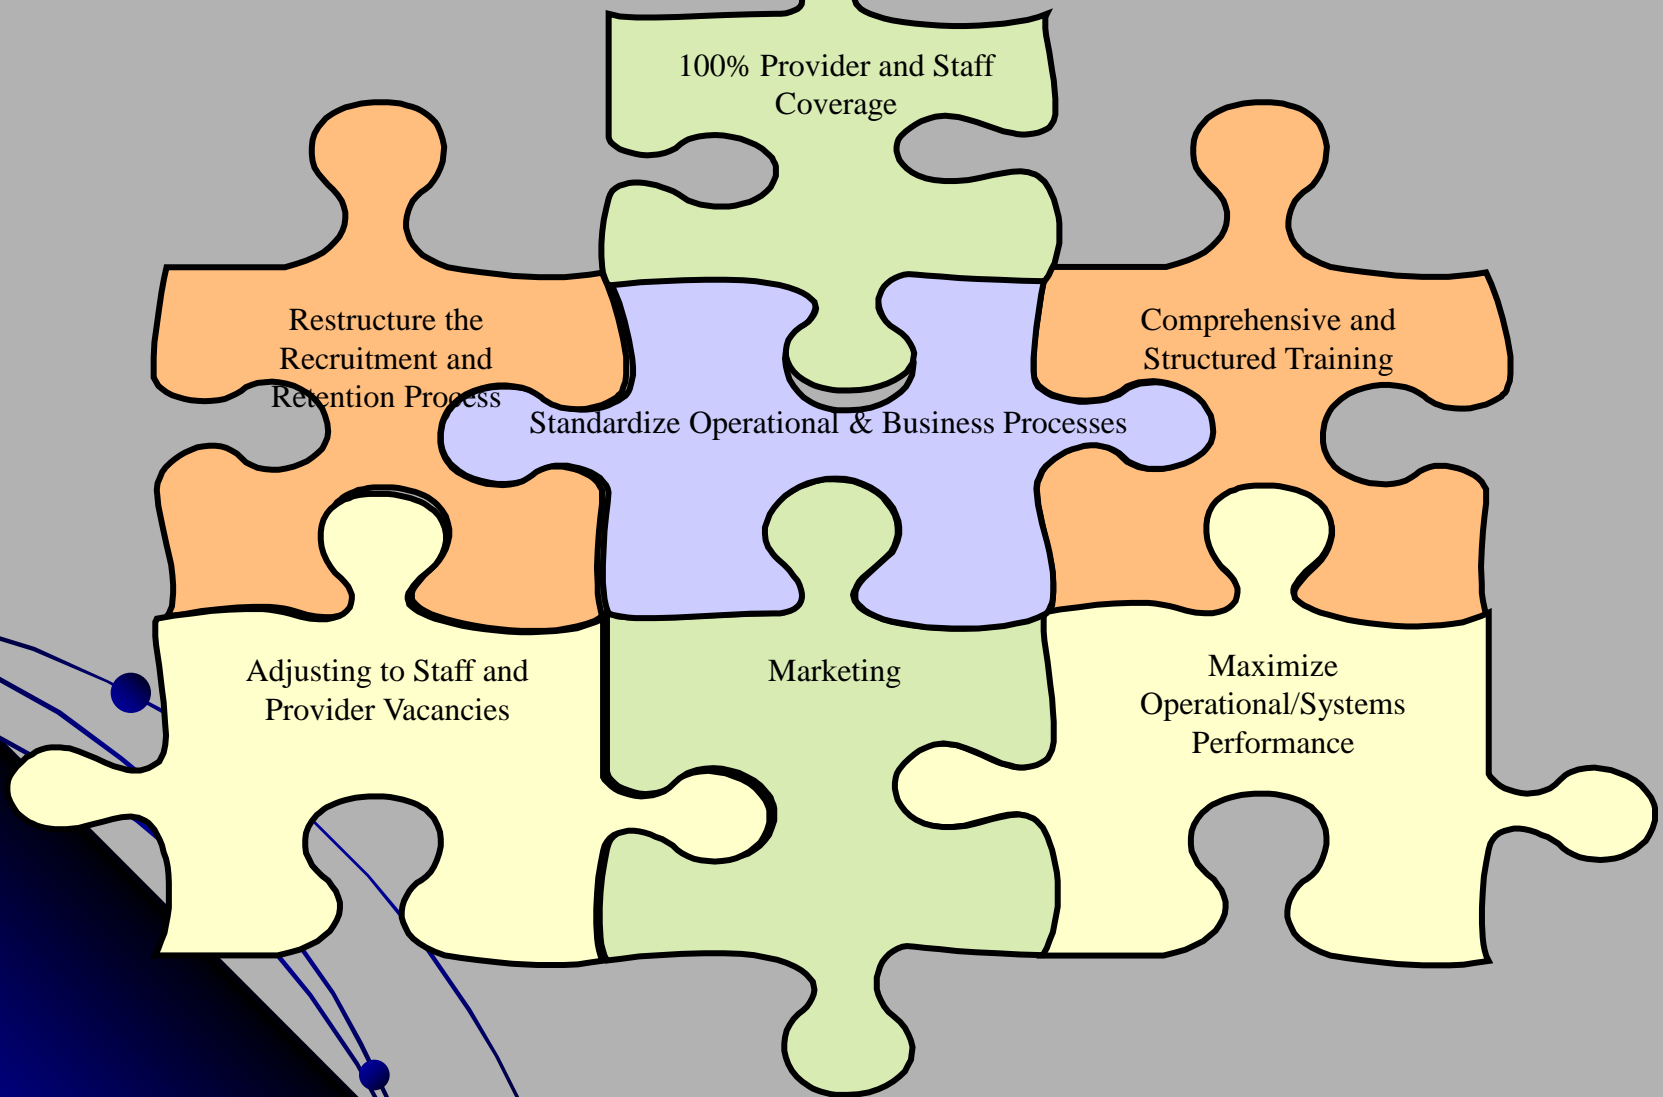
100% Provider and Staff Coverage

Restructure the Recruitment and Retention Process

Comprehensive and Structured Training

Standardize Operational & Business Processes

Adjusting to Staff and Provider Vacancies

Marketing

Maximize Operational/Systems Performance